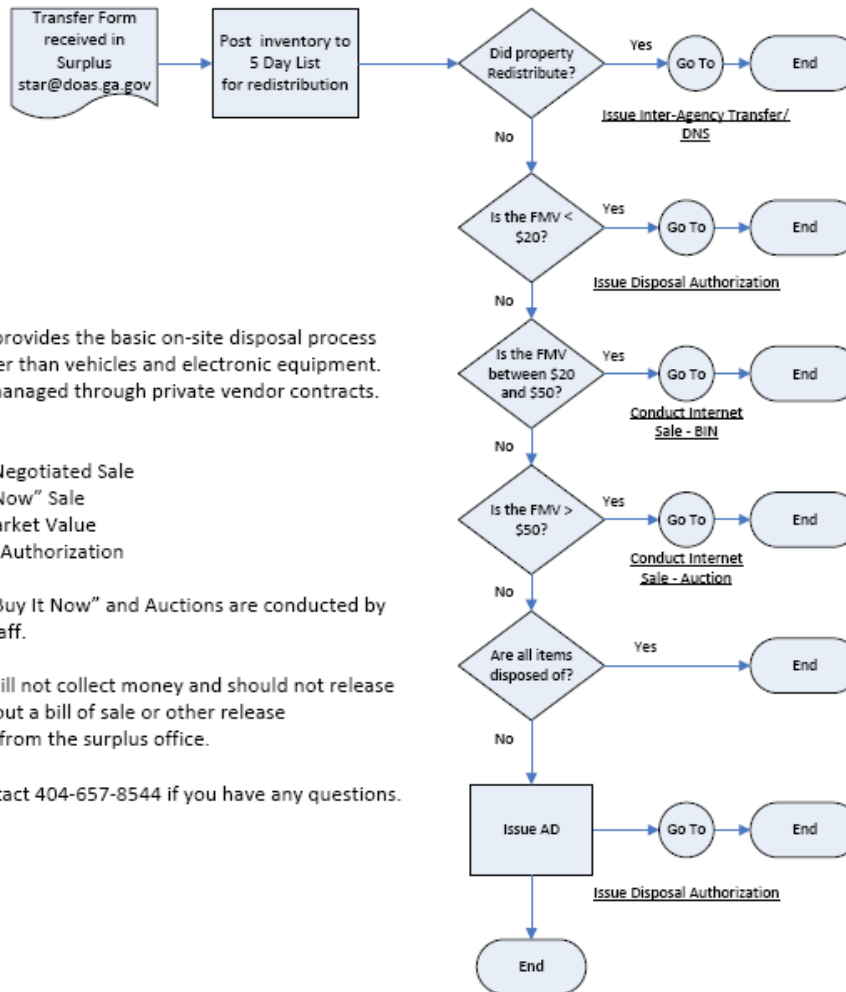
Transfer Form received in Surplus star@doas.ga.gov

Post inventory to 5 Day List for redistribution

Did property Redistribute?

Yes

Go To

End

Issue Inter-Agency Transfer/ DNS

No

Is the FMV < \$20?

Yes

Go To

End

Issue Disposal Authorization

No

Is the FMV between \$20 and \$50?

Yes

Go To

End

Conduct Internet Sale - BIN

No

Is the FMV > \$50?

Yes

Go To

End

Conduct Internet Sale - Auction

No

Are all items disposed of?

Yes

End

No

Issue AD

Go To

End

Issue Disposal Authorization

End

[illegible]rovides the basic on-site disposal process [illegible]er than vehicles and electronic equipment. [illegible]anaged through private vendor contracts.

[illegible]Negotiated Sale
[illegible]Now" Sale
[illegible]rket Value
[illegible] Authorization

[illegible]uy It Now" and Auctions are conducted by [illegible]aff.

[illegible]ill not collect money and should not release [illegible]out a bill of sale or other release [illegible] from the surplus office.

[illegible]tact 404-657-8544 if you have any questions.